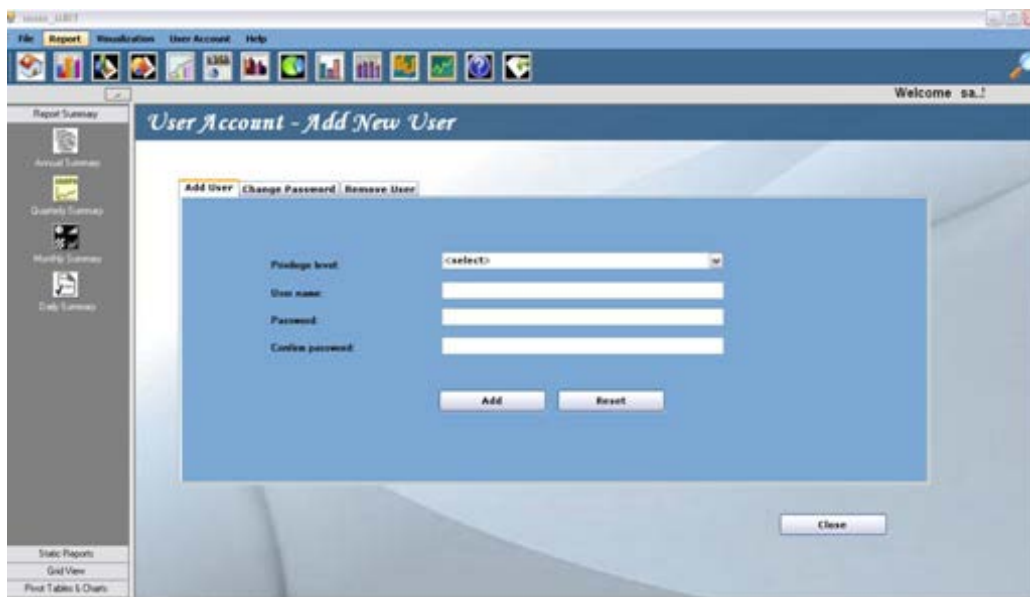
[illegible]

File Report Visualization User Account Help

Welcome sa.!

Report Summary

Annual Summary

Quarterly Summary

Monthly Summary

Daily Summary

User Account - Add New User

Add User | Change Password | Remove User

Privilege level: <select>

User name:

Password:

Confirm password:

Add Reset

Close

Static Reports

Grid View

Pivot Tables & Charts